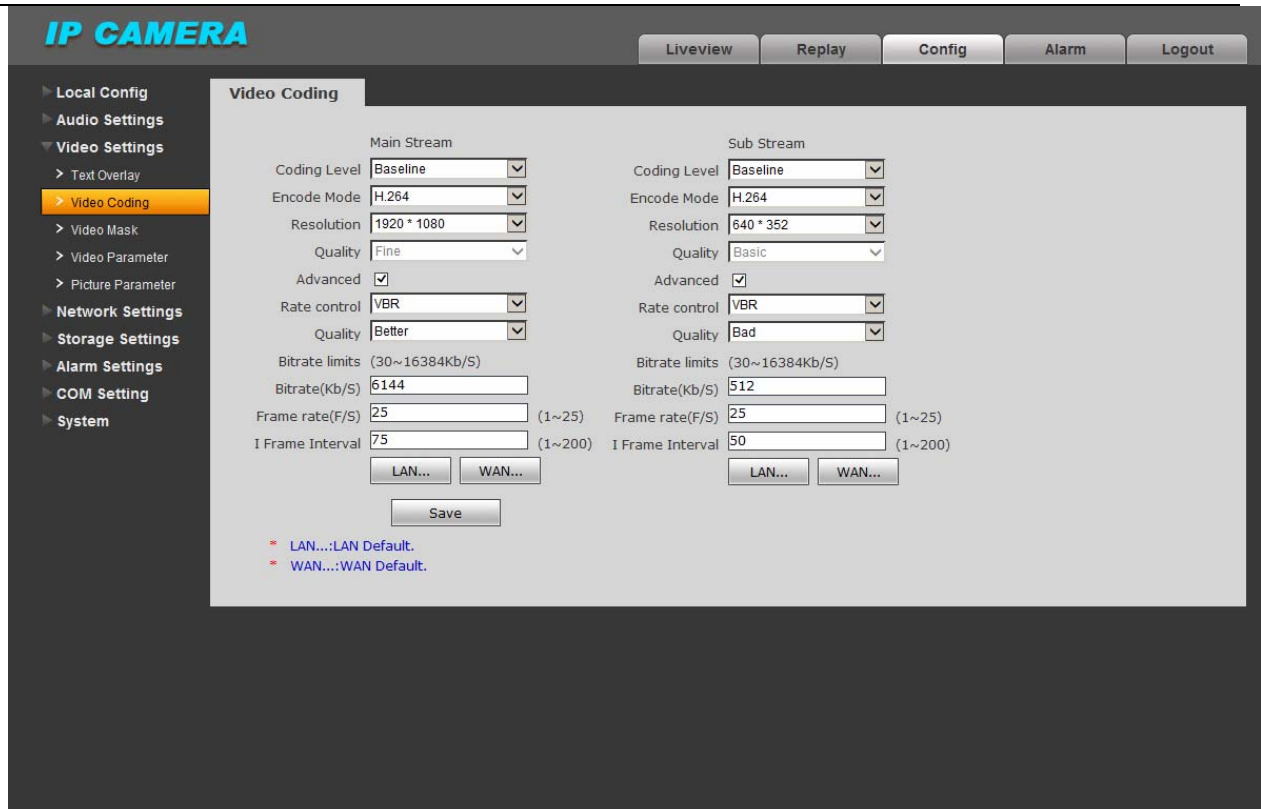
IP CAMERA

Liveview | Replay | Config | Alarm | Logout

Local Config
Audio Settings
Video Settings
> Text Overlay
> Video Coding
> Video Mask
> Video Parameter
> Picture Parameter
Network Settings
Storage Settings
Alarm Settings
COM Setting
System

Video Coding

Main Stream
Coding Level Baseline
Encode Mode H.264
Resolution 1920 * 1080
Quality Fine
Advanced ☑
Rate control VBR
Quality Better
Bitrate limits (30~16384Kb/S)
Bitrate(Kb/S) 6144
Frame rate(F/S) 25 (1~25)
I Frame Interval 75 (1~200)
LAN... WAN...

Sub Stream
Coding Level Baseline
Encode Mode H.264
Resolution 640 * 352
Quality Basic
Advanced ☑
Rate control VBR
Quality Bad
Bitrate limits (30~16384Kb/S)
Bitrate(Kb/S) 512
Frame rate(F/S) 25 (1~25)
I Frame Interval 50 (1~200)
LAN... WAN...

Save

* LAN...:LAN Default.
* WAN...:WAN Default.